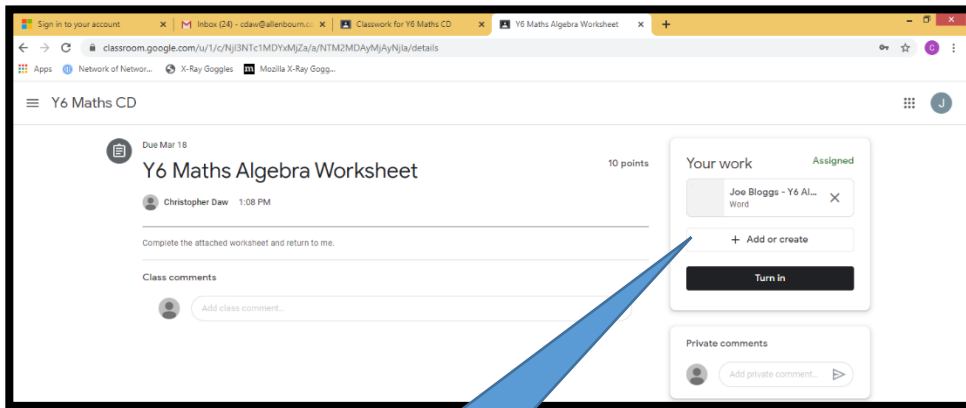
Sign in to your account ×
Inbox (24) - cdaw@allenbourn.cc ×
Classwork for Y6 Maths CD ×
Y6 Maths Algebra Worksheet ×
+

classroom.google.com/u/1/c/NjI3NTc1MDYxMjZa/a/NTM2MDAyMjAyNjla/details

Apps
Network of Networ...
X-Ray Goggles
Mozilla X-Ray Gogg...

Y6 Maths CD

J

Due Mar 18

Y6 Maths Algebra Worksheet

10 points

Christopher Daw 1:08 PM

Complete the attached worksheet and return to me.

Class comments

Add class comment...

Your work

Assigned

Joe Bloggs - Y6 Al...
Word

+ Add or create

Turn in

Private comments

Add private comment...